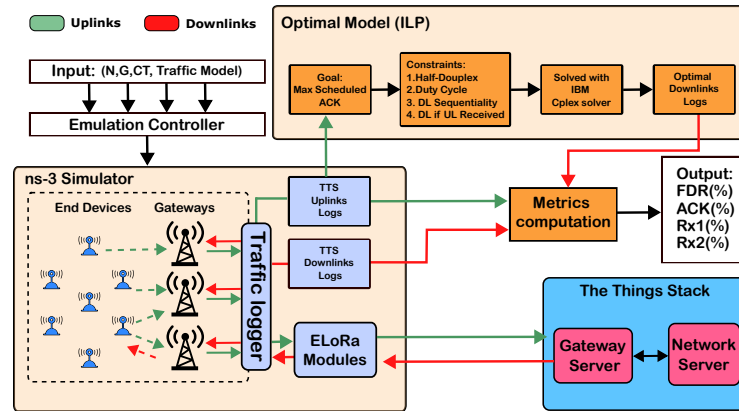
Uplinks
Downlinks

Input: (N,G,CT, Traffic Model)

Emulation Controller

Optimal Model (ILP)

Goal:
Max Scheduled
ACK

Constraints:
1.Half-Duplex
2.Duty Cycle
3. DL Sequentiality
4. DL if UL Received

Solved with
IBM
Cplex solver

Optimal
Downlinks
Logs

ns-3 Simulator

End Devices

Gateways

TTS
Uplinks
Logs

TTS
Downlinks
Logs

Traffic logger

ELoRa
Modules

Metrics
computation

Output:
FDR(%)
ACK(%)
Rx1(%)
Rx2(%)

The Things Stack

Gateway
Server

Network
Server